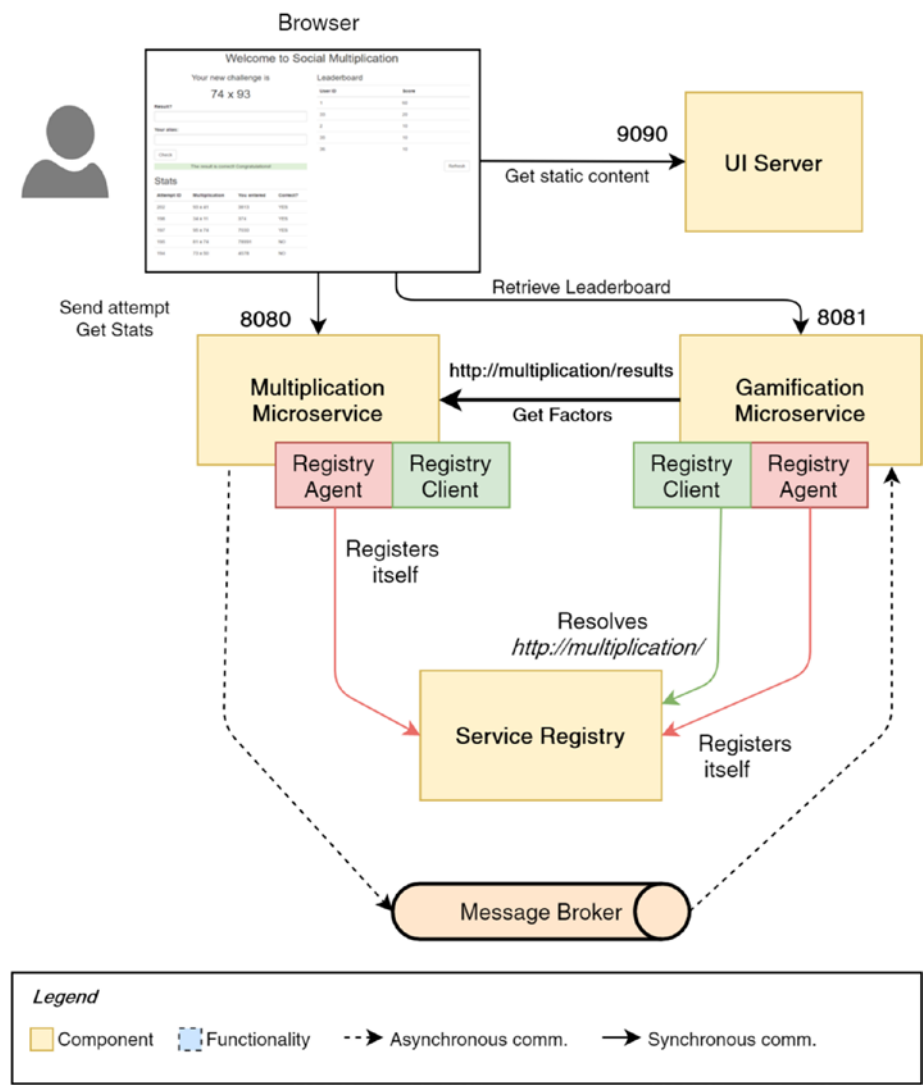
Browser

Welcome to Social Multiplication

Your new challenge is

74 x 93

Result?

Your alias:

Check

The result is correct! Congratulations!

Leaderboard

| User ID | Score |
|---|---|
| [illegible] | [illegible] |

Refresh

Stats

| Attempt ID | Multiplication | You entered | Correct? |
|---|---|---|---|
| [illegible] | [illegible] | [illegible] | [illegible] |

9090

Get static content

UI Server

Send attempt
Get Stats

Retrieve Leaderboard

8080

8081

Multiplication Microservice

http://multiplication/results

Get Factors

Gamification Microservice

Registry Agent

Registry Client

Registry Client

Registry Agent

Registers itself

Resolves
http://multiplication/

Service Registry

Registers itself

Message Broker

Legend

Component

Functionality

Asynchronous comm.

Synchronous comm.